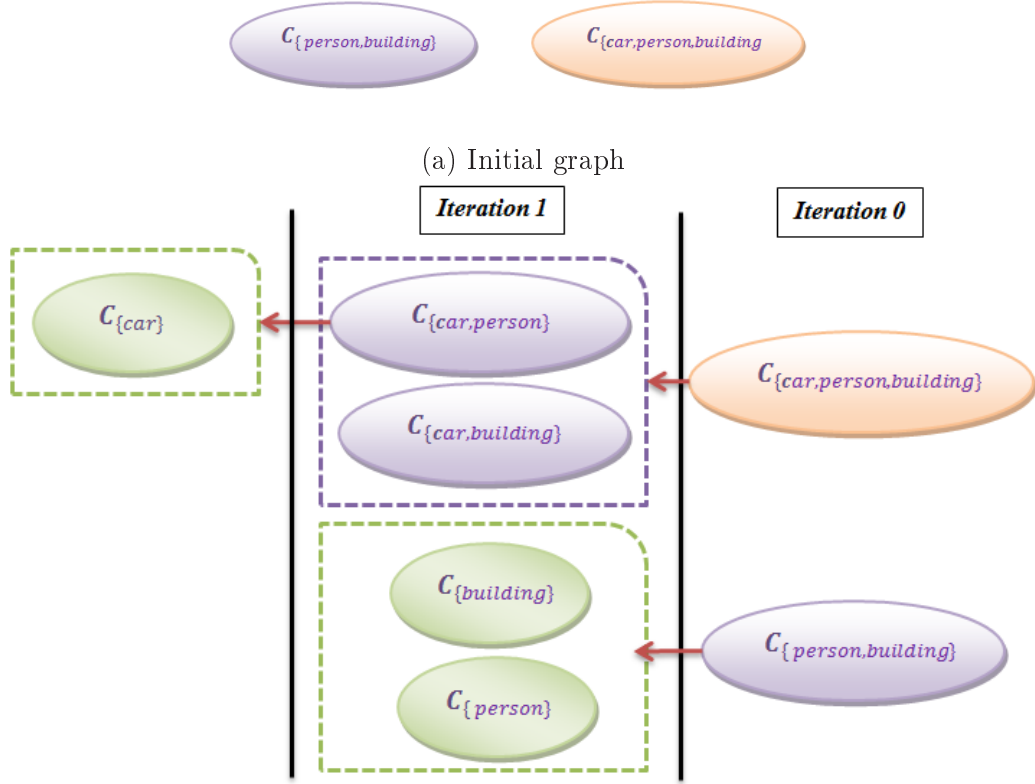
$C_{\{person,building\}}$

$C_{\{car,person,building}$

(a) Initial graph

Iteration 1

Iteration 0

$C_{\{car\}}$

$C_{\{car,person\}}$

$C_{\{car,building\}}$

$C_{\{car,person,building\}}$

$C_{\{building\}}$

$C_{\{person\}}$

$C_{\{person,building\}}$